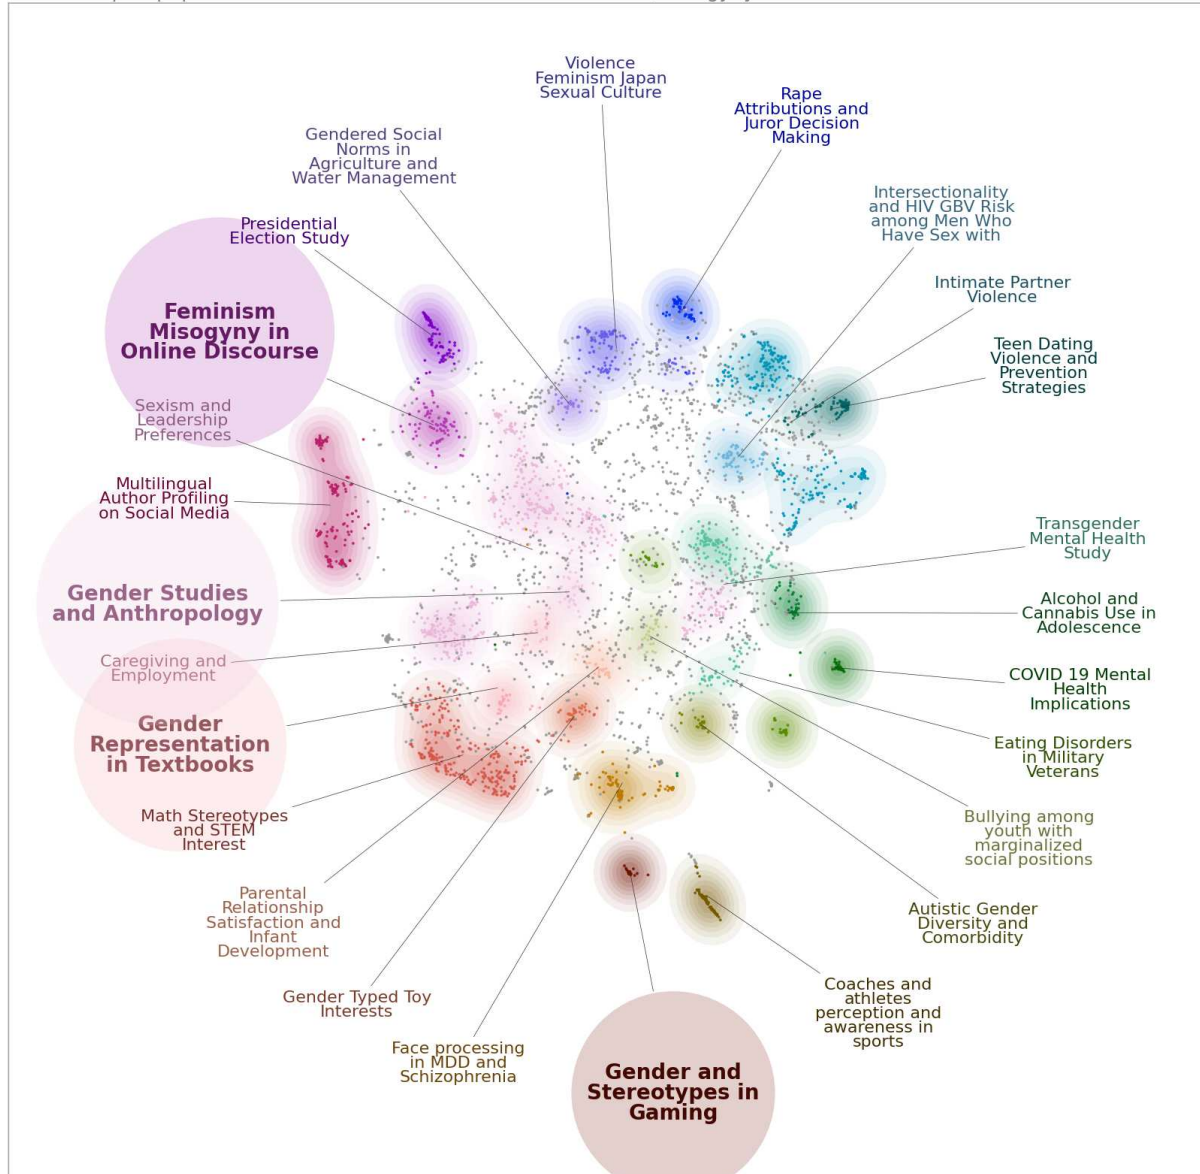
Violence Feminism Japan Sexual Culture

Rape Attributions and Juror Decision Making

Gendered Social Norms in Agriculture and Water Management

Intersectionality and HIV GBV Risk among Men Who Have Sex with

Presidential Election Study

Intimate Partner Violence

Feminism Misogyny in Online Discourse

Teen Dating Violence and Prevention Strategies

Sexism and Leadership Preferences

Multilingual Author Profiling on Social Media

Transgender Mental Health Study

Gender Studies and Anthropology

Alcohol and Cannabis Use in Adolescence

Caregiving and Employment

COVID 19 Mental Health Implications

Gender Representation in Textbooks

Eating Disorders in Military Veterans

Math Stereotypes and STEM Interest

Bullying among youth with marginalized social positions

Parental Relationship Satisfaction and Infant Development

Autistic Gender Diversity and Comorbidity

Gender Typed Toy Interests

Coaches and athletes perception and awareness in sports

Face processing in MDD and Schizophrenia

Gender and Stereotypes in Gaming